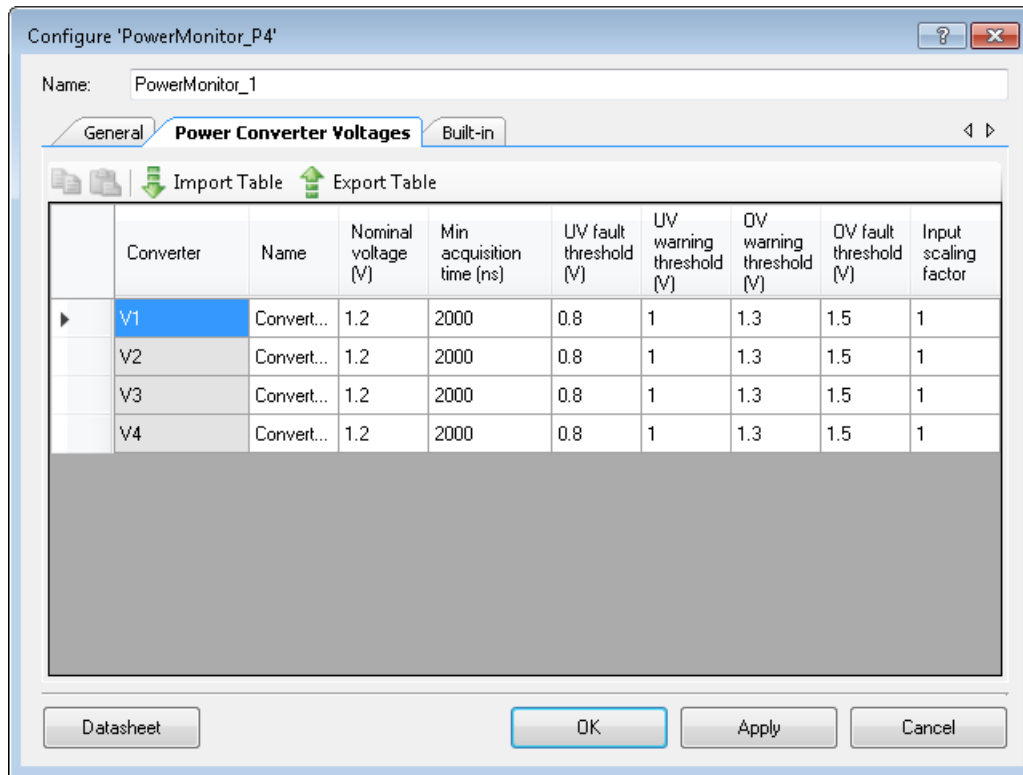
Configure 'PowerMonitor_P4'

?

Name: PowerMonitor_1

General | Power Converter Voltages | Built-in

Import Table | Export Table

| | Converter | Name | Nominal voltage (V) | Min acquisition time (ns) | UV fault threshold (V) | UV warning threshold (V) | OV warning threshold (V) | OV fault threshold (V) | Input scaling factor |
|---|---|---|---|---|---|---|---|---|---|
| ▶ | V1 | Convert... | 1.2 | 2000 | 0.8 | 1 | 1.3 | 1.5 | 1 |
| | V2 | Convert... | 1.2 | 2000 | 0.8 | 1 | 1.3 | 1.5 | 1 |
| | V3 | Convert... | 1.2 | 2000 | 0.8 | 1 | 1.3 | 1.5 | 1 |
| | V4 | Convert... | 1.2 | 2000 | 0.8 | 1 | 1.3 | 1.5 | 1 |

Datasheet | OK | Apply | Cancel